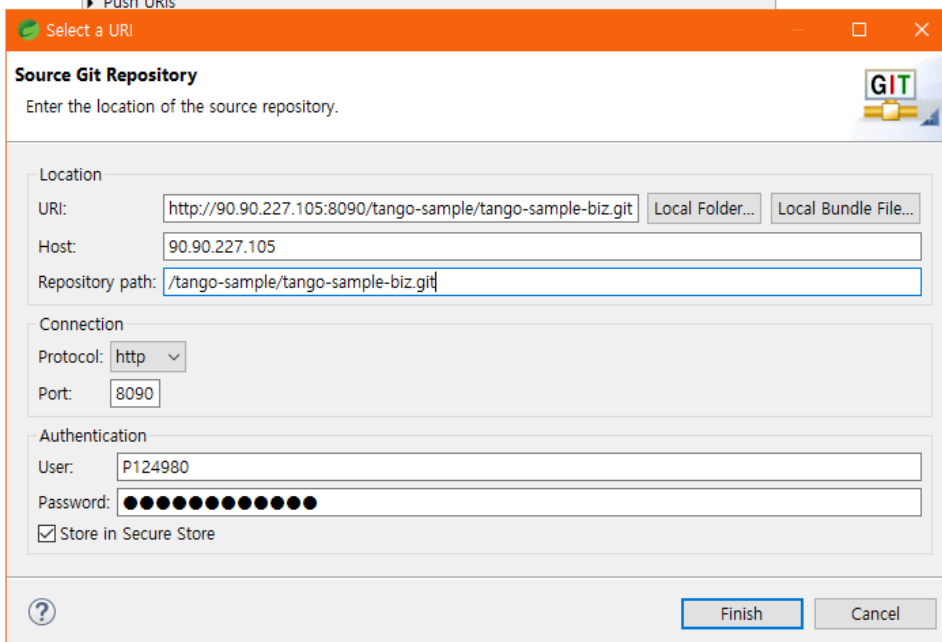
Push URIs

Select a URI

Source Git Repository

Enter the location of the source repository.

GIT

Location

URI: http://90.90.227.105:8090/tango-sample/tango-sample-biz.git

Local Folder...

Local Bundle File...

Host: 90.90.227.105

Repository path: /tango-sample/tango-sample-biz.git

Connection

Protocol: http

Port: 8090

Authentication

User: P124980

Password: ●●●●●●●●●●●●●

Store in Secure Store

?

Finish

Cancel